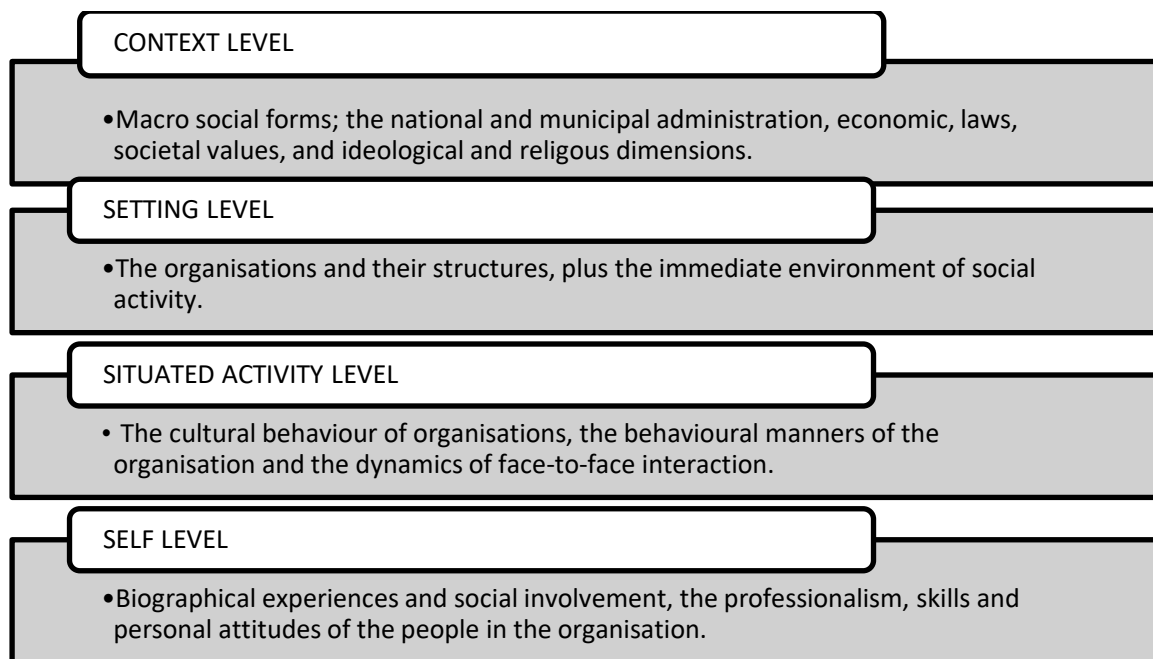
CONTEXT LEVEL

•Macro social forms; the national and municipal administration, economic, laws, societal values, and ideological and religous dimensions.

SETTING LEVEL

•The organisations and their structures, plus the immediate environment of social activity.

SITUATED ACTIVITY LEVEL

• The cultural behaviour of organisations, the behavioural manners of the organisation and the dynamics of face-to-face interaction.

SELF LEVEL

•Biographical experiences and social involvement, the professionalism, skills and personal attitudes of the people in the organisation.